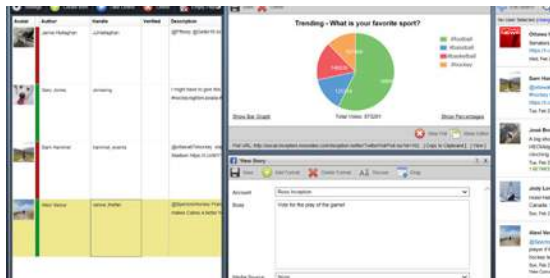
| Avatar | Author | Handle | Verified | Description |
|---|---|---|---|---|
| | Jamie Hultaghan | @jhallaghan | | @Ottawa @Senators |
| | Gary Jones | @mleong | | I might have to give this #hockeynightincanada |
| | Sam Hamimel | hammel_sports | | @ottawaSenators really Madison |
| | Alexi Stone | alexie_theller | | @SenatorsHockey Thanks makes Canes a better |

Trending - What is your favorite sport?

#football
#baseball
#basketball
#hockey

Show Bar Graph

Total Votes: 373201

Show Percentages

Stop Poll

Full URL: http://local.inception.inovideo.com/inception/twitterTwitterPollVote?id=102 [Copy to Clipboard] [View]

View Story

Save

Add Format

Delete Format

Rescan

Drop

Account

Ross Inception

Body

Vote for the play of the game!

Media Source

None

Ottawa

Senators

Sam Ha

Josh Br

Jody Lo

Alexi Ve